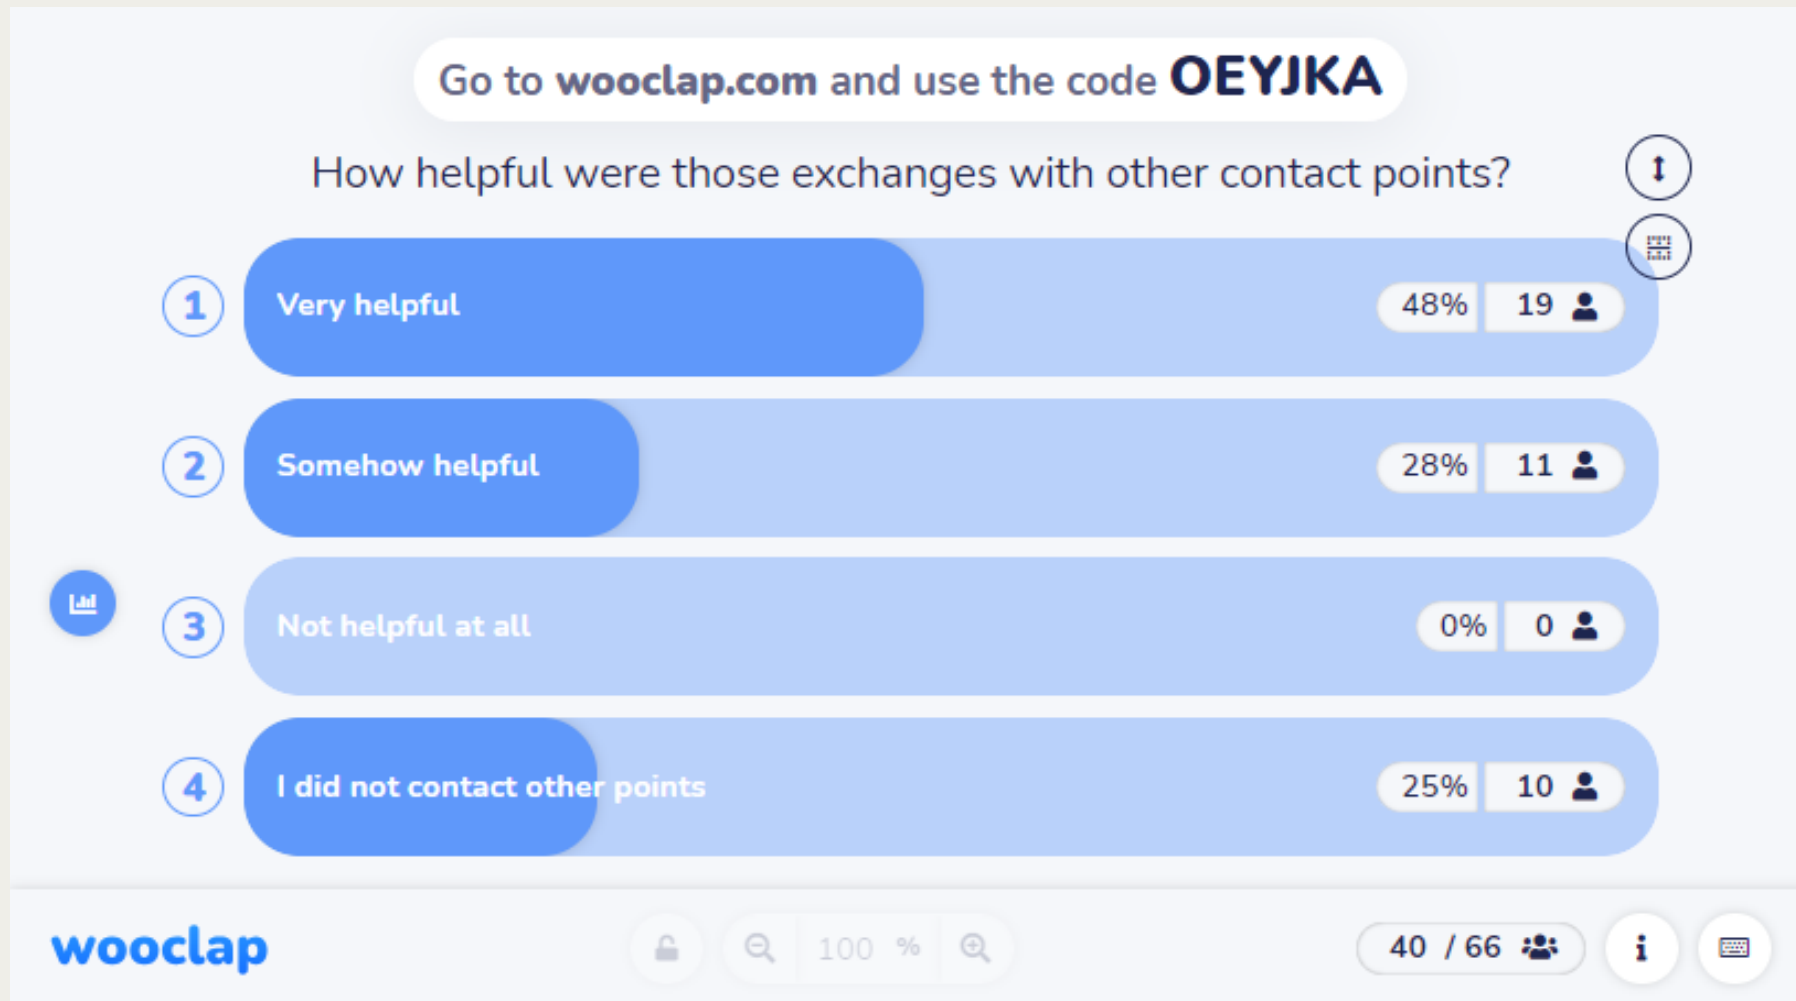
Go to wooclap.com and use the code OEYJKA

How helpful were those exchanges with other contact points?

1 Very helpful 48% 19

2 Somehow helpful 28% 11

3 Not helpful at all 0% 0

4 I did not contact other points 25% 10

wooclap

100 %

40 / 66

i